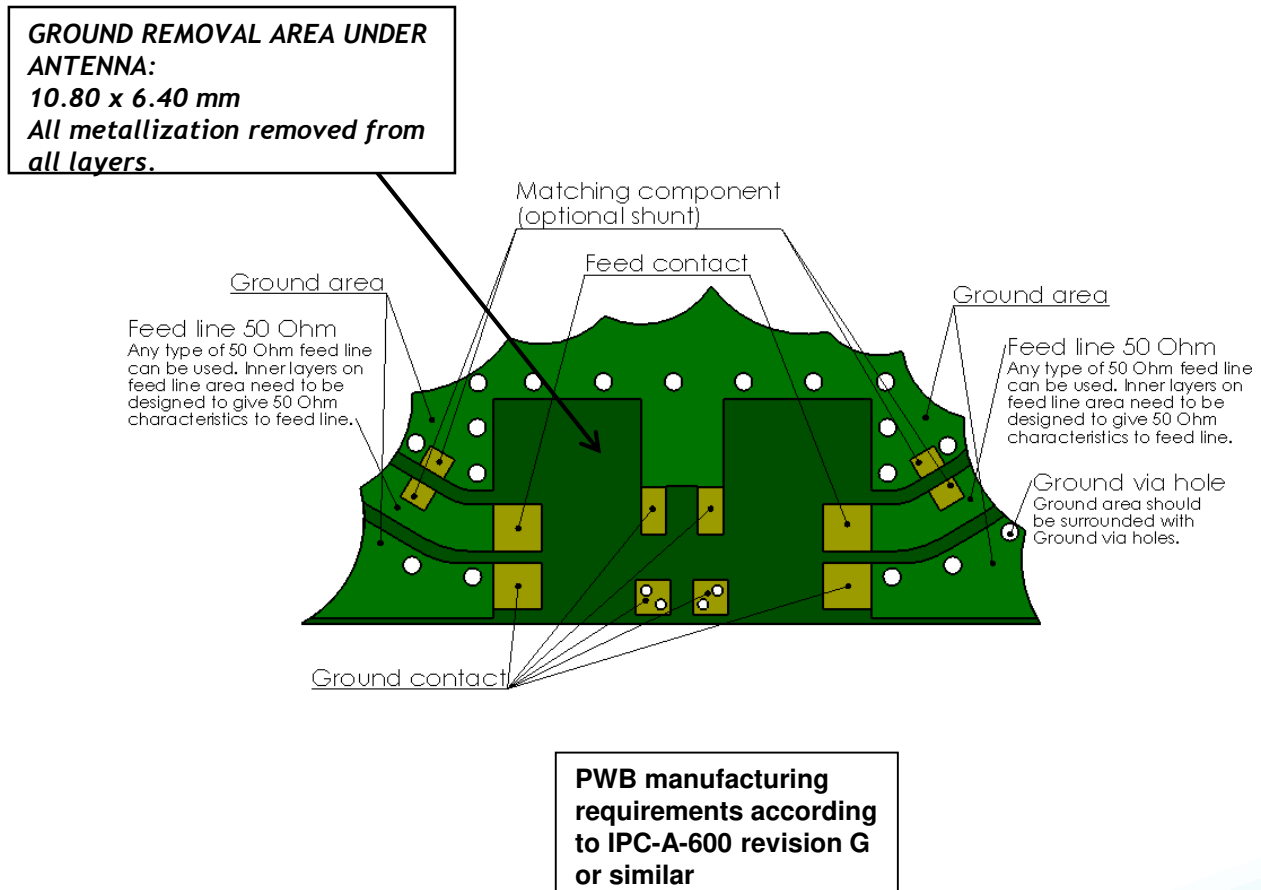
GROUND REMOVAL AREA UNDER ANTENNA:
10.80 x 6.40 mm
All metallization removed from all layers.

Matching component
(optional shunt)

Feed contact

Ground area

Feed line 50 Ohm
Any type of 50 Ohm feed line can be used. Inner layers on feed line area need to be designed to give 50 Ohm characteristics to feed line.

Ground area

Feed line 50 Ohm
Any type of 50 Ohm feed line can be used. Inner layers on feed line area need to be designed to give 50 Ohm characteristics to feed line.

Ground via hole
Ground area should be surrounded with Ground via holes.

Ground contact

PWB manufacturing requirements according to IPC-A-600 revision G or similar